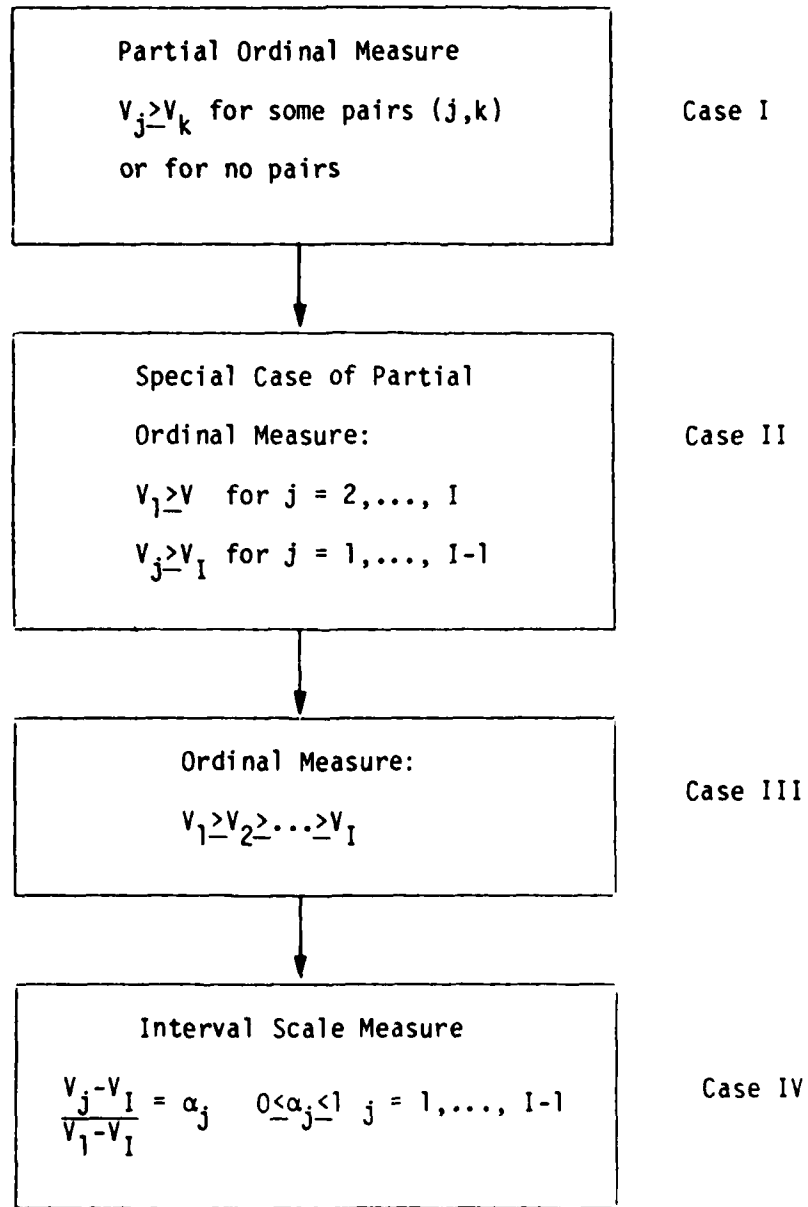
Partial Ordinal Measure

$V_j \geq V_k$ for some pairs $(j,k)$ or for no pairs

Case I

Special Case of Partial Ordinal Measure:

$V_1 \geq V$ for $j = 2, \dots, I$

$V_j \geq V_I$ for $j = 1, \dots, I-1$

Case II

Ordinal Measure:

$V_1 \geq V_2 \geq \dots \geq V_I$

Case III

Interval Scale Measure

$\frac{V_j - V_I}{V_1 - V_I} = \alpha_j \quad 0 \leq \alpha_j \leq 1 \quad j = 1, \dots, I-1$

Case IV